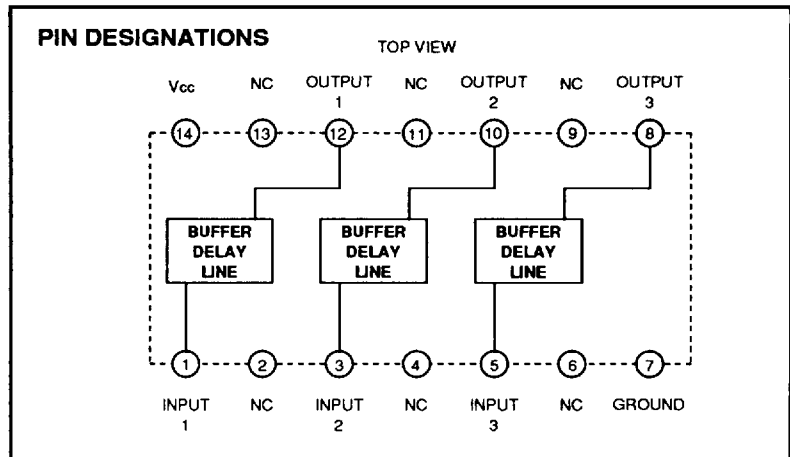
PIN DESIGNATIONS

TOP VIEW

Vcc NC OUTPUT 1 NC OUTPUT 2 NC OUTPUT 3

14 13 12 11 10 9 8

BUFFER DELAY LINE

BUFFER DELAY LINE

BUFFER DELAY LINE

1 2 3 4 5 6 7

INPUT 1 NC INPUT 2 NC INPUT 3 NC GROUND